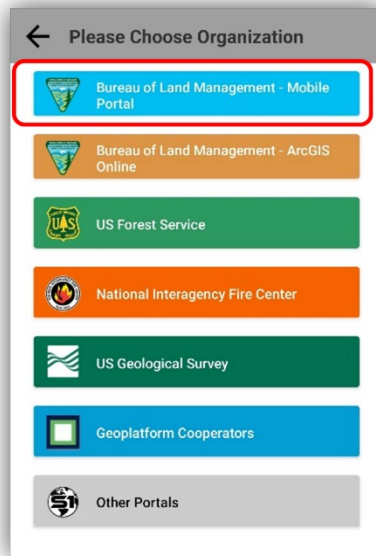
Please Choose Organization

Bureau of Land Management - Mobile Portal

Bureau of Land Management - ArcGIS Online

US Forest Service

National Interagency Fire Center

US Geological Survey

Geoplatform Cooperators

Other Portals